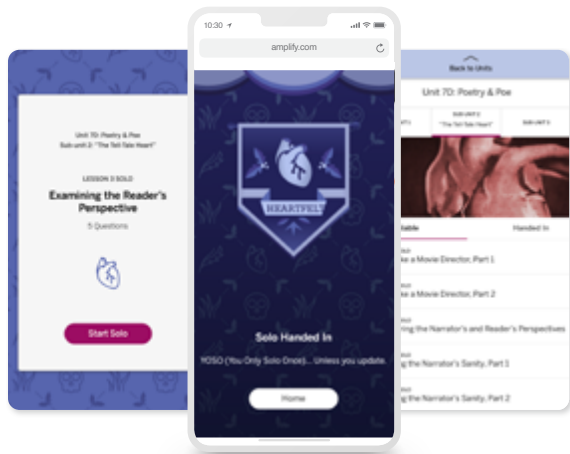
Unit 7D: Poetry & Poe
Sub-unit 2: "The Tell-Tale Heart"

LESSON 3 SOLO

Examining the Reader's Perspective

5 Questions

Start Solo

10:30

amplify.com

HEARTFELT

Solo Handed In

YOSO (You Only Solo Once)... Unless you update.

Home

Back to Units

Unit 7D: Poetry & Poe

SUB-UNIT 1 | SUB-UNIT 2 "The Tell-Tale Heart" | SUB-UNIT 3

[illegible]able | Handed In

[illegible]ke a Movie Director, Part 1

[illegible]ke a Movie Director, Part 2

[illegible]ring the Narrator's and Reader's Perspectives

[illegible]g the Narrator's Sanity, Part 1

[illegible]g the Narrator's Sanity, Part 2